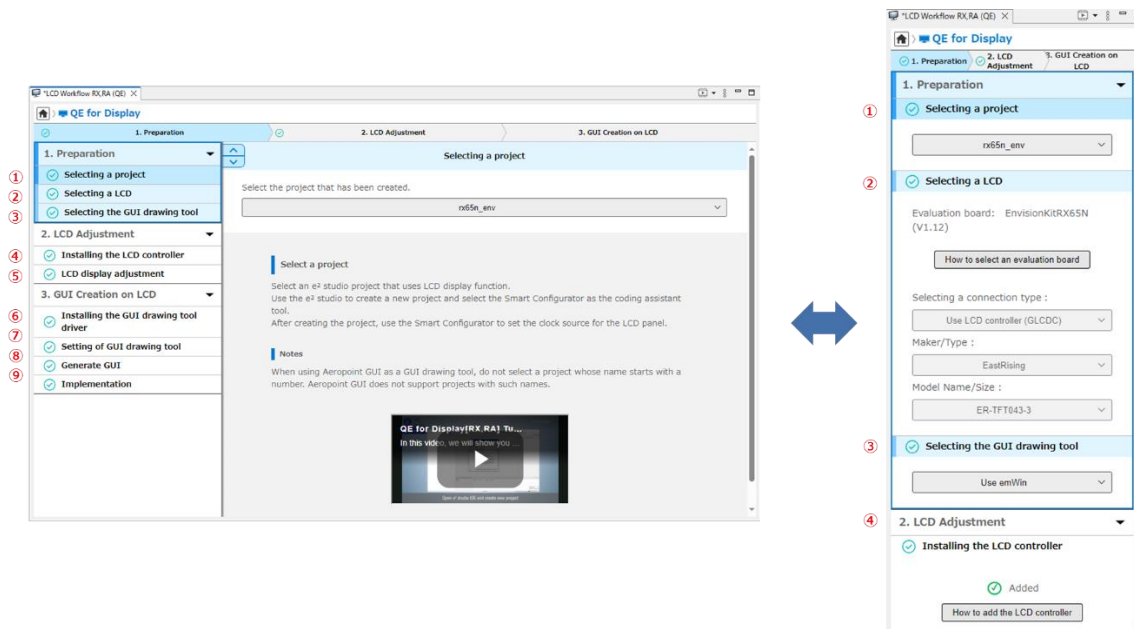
*LCD Workflow RX,RA (QE)

QE for Display

1. Preparation

2. LCD Adjustment

3. GUI Creation on LCD

1. Preparation

① Selecting a project

② Selecting a LCD

③ Selecting the GUI drawing tool

2. LCD Adjustment

④ Installing the LCD controller

⑤ LCD display adjustment

3. GUI Creation on LCD

⑥ Installing the GUI drawing tool driver

⑦ Setting of GUI drawing tool

⑧ Generate GUI

⑨ Implementation

Selecting a project

Select the project that has been created.

rx65n_env

Select a project

Select an e² studio project that uses LCD display function.
Use the e² studio to create a new project and select the Smart Configurator as the coding assistant tool.
After creating the project, use the Smart Configurator to set the clock source for the LCD panel.

Notes

When using Aeropoint GUI as a GUI drawing tool, do not select a project whose name starts with a number. Aeropoint GUI does not support projects with such names.

QE for Display[RX,RA] Tu...
In this video, we will show you ...

*LCD Workflow RX,RA (QE)

QE for Display

1. Preparation

2. LCD Adjustment

3. GUI Creation on LCD

1. Preparation

① Selecting a project

rx65n_env

② Selecting a LCD

Evaluation board: EnvisionKitRX65N (V1.12)

How to select an evaluation board

Selecting a connection type :

Use LCD controller (GLCDC)

Maker/Type :

EastRising

Model Name/Size :

ER-TFT043-3

③ Selecting the GUI drawing tool

Use emWin

④ 2. LCD Adjustment

Installing the LCD controller

Added

How to add the LCD controller